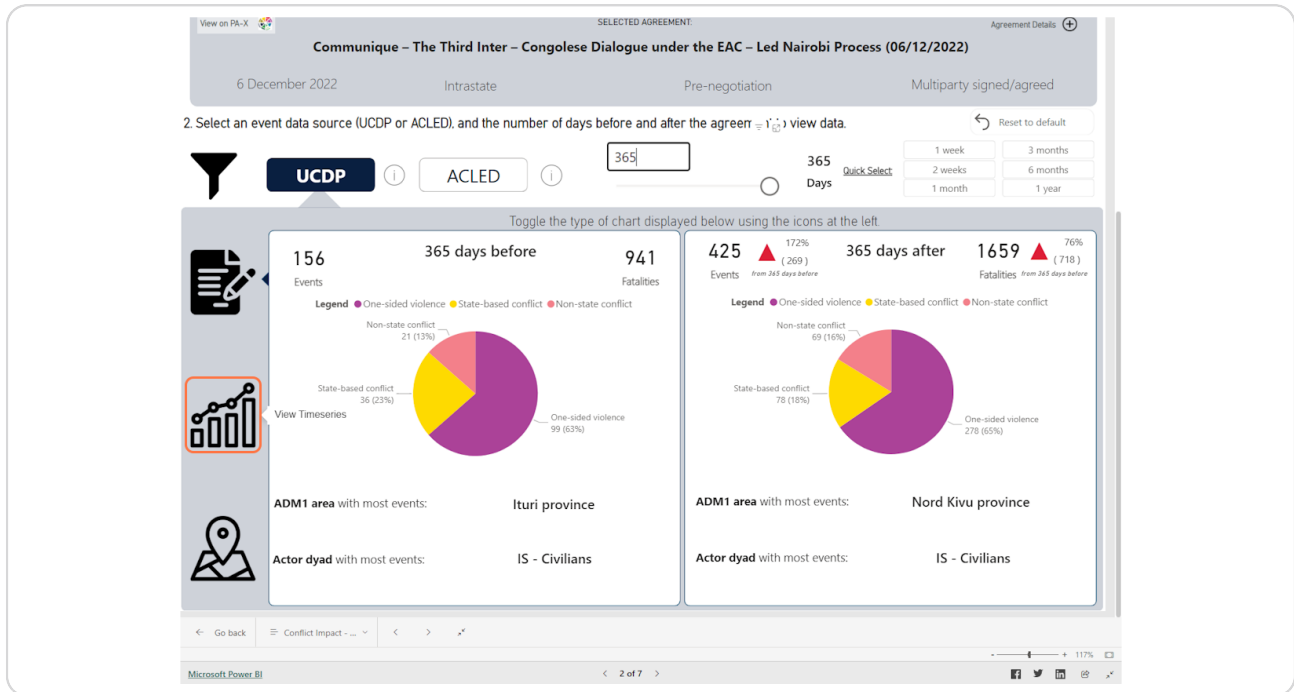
View on PA-X

SELECTED AGREEMENT:

Agreement Details

Communique – The Third Inter – Congolese Dialogue under the EAC – Led Nairobi Process (06/12/2022)

6 December 2022

Intrastate

Pre-negotiation

Multiparty signed/agreed

2. Select an event data source (UCDP or ACLED), and the number of days before and after the agreem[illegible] view data.

Reset to default

UCDP

ACLED

365

365 Days

Quick Select:

| 1 week | 3 months |
|---|---|
| 2 weeks | 6 months |
| 1 month | 1 year |

Toggle the type of chart displayed below using the icons at the left.

View Timeseries

156 Events

365 days before

941 Fatalities

Legend ● One-sided violence ● State-based conflict ● Non-state conflict

Non-state conflict 21 (13%)

State-based conflict 36 (23%)

One-sided violence 99 (63%)

ADM1 area with most events: Ituri province

Actor dyad with most events: IS - Civilians

425 Events

172% ( 269 ) from 365 days before

365 days after

1659 Fatalities

76% ( 718 ) from 365 days before

Legend ● One-sided violence ● State-based conflict ● Non-state conflict

Non-state conflict 69 (16%)

State-based conflict 78 (18%)

One-sided violence 278 (65%)

ADM1 area with most events: Nord Kivu province

Actor dyad with most events: IS - Civilians

Go back

Conflict Impact - ...

117%

Microsoft Power BI

2 of 7